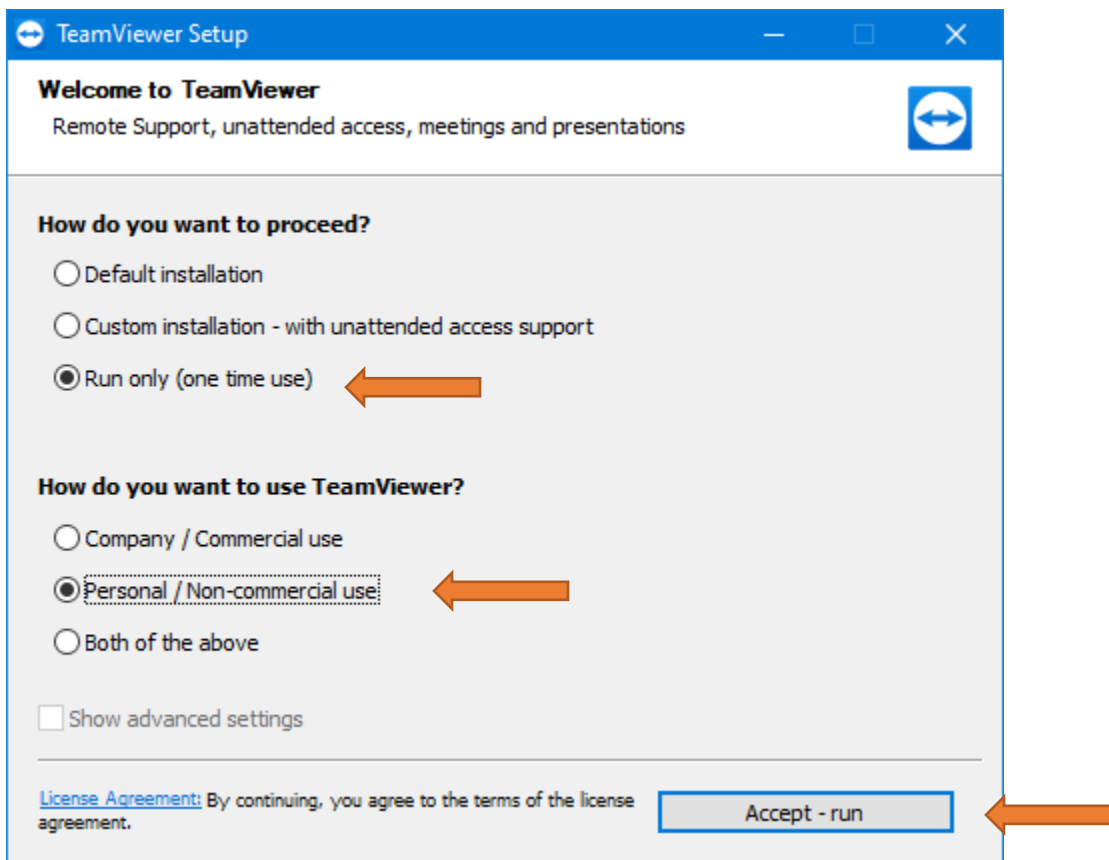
TeamViewer Setup

Welcome to TeamViewer
Remote Support, unattended access, meetings and presentations

How do you want to proceed?

Default installation

Custom installation - with unattended access support

Run only (one time use)

How do you want to use TeamViewer?

Company / Commercial use

Personal / Non-commercial use

Both of the above

Show advanced settings

License Agreement: By continuing, you agree to the terms of the license agreement.

Accept - run